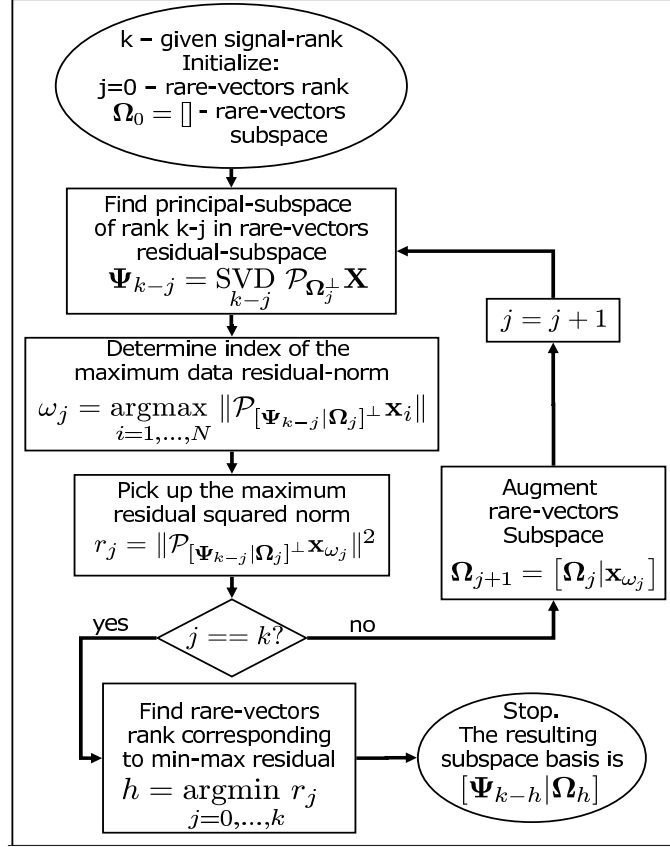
k – given signal-rank
Initialize:
j=0 – rare-vectors rank
$\mathbf{\Omega}_0 = []$ - rare-vectors subspace

Find principal-subspace of rank k-j in rare-vectors residual-subspace
$\mathbf{\Psi}_{k-j} = \underset{k-j}{\mathrm{SVD}}\ \mathcal{P}_{\mathbf{\Omega}_j^\perp}\mathbf{X}$

$j = j + 1$

Determine index of the maximum data residual-norm
$\omega_j = \underset{i=1,\ldots,N}{\mathrm{argmax}}\ \|\mathcal{P}_{[\mathbf{\Psi}_{k-j}|\mathbf{\Omega}_j]^\perp}\mathbf{x}_i\|$

Pick up the maximum residual squared norm
$r_j = \|\mathcal{P}_{[\mathbf{\Psi}_{k-j}|\mathbf{\Omega}_j]^\perp}\mathbf{x}_{\omega_j}\|^2$

Augment rare-vectors Subspace
$\mathbf{\Omega}_{j+1} = [\mathbf{\Omega}_j|\mathbf{x}_{\omega_j}]$

yes
$j == k?$
no

Find rare-vectors rank corresponding to min-max residual
$h = \underset{j=0,\ldots,k}{\mathrm{argmin}}\ r_j$

Stop.
The resulting subspace basis is
$[\mathbf{\Psi}_{k-h}|\mathbf{\Omega}_h]$